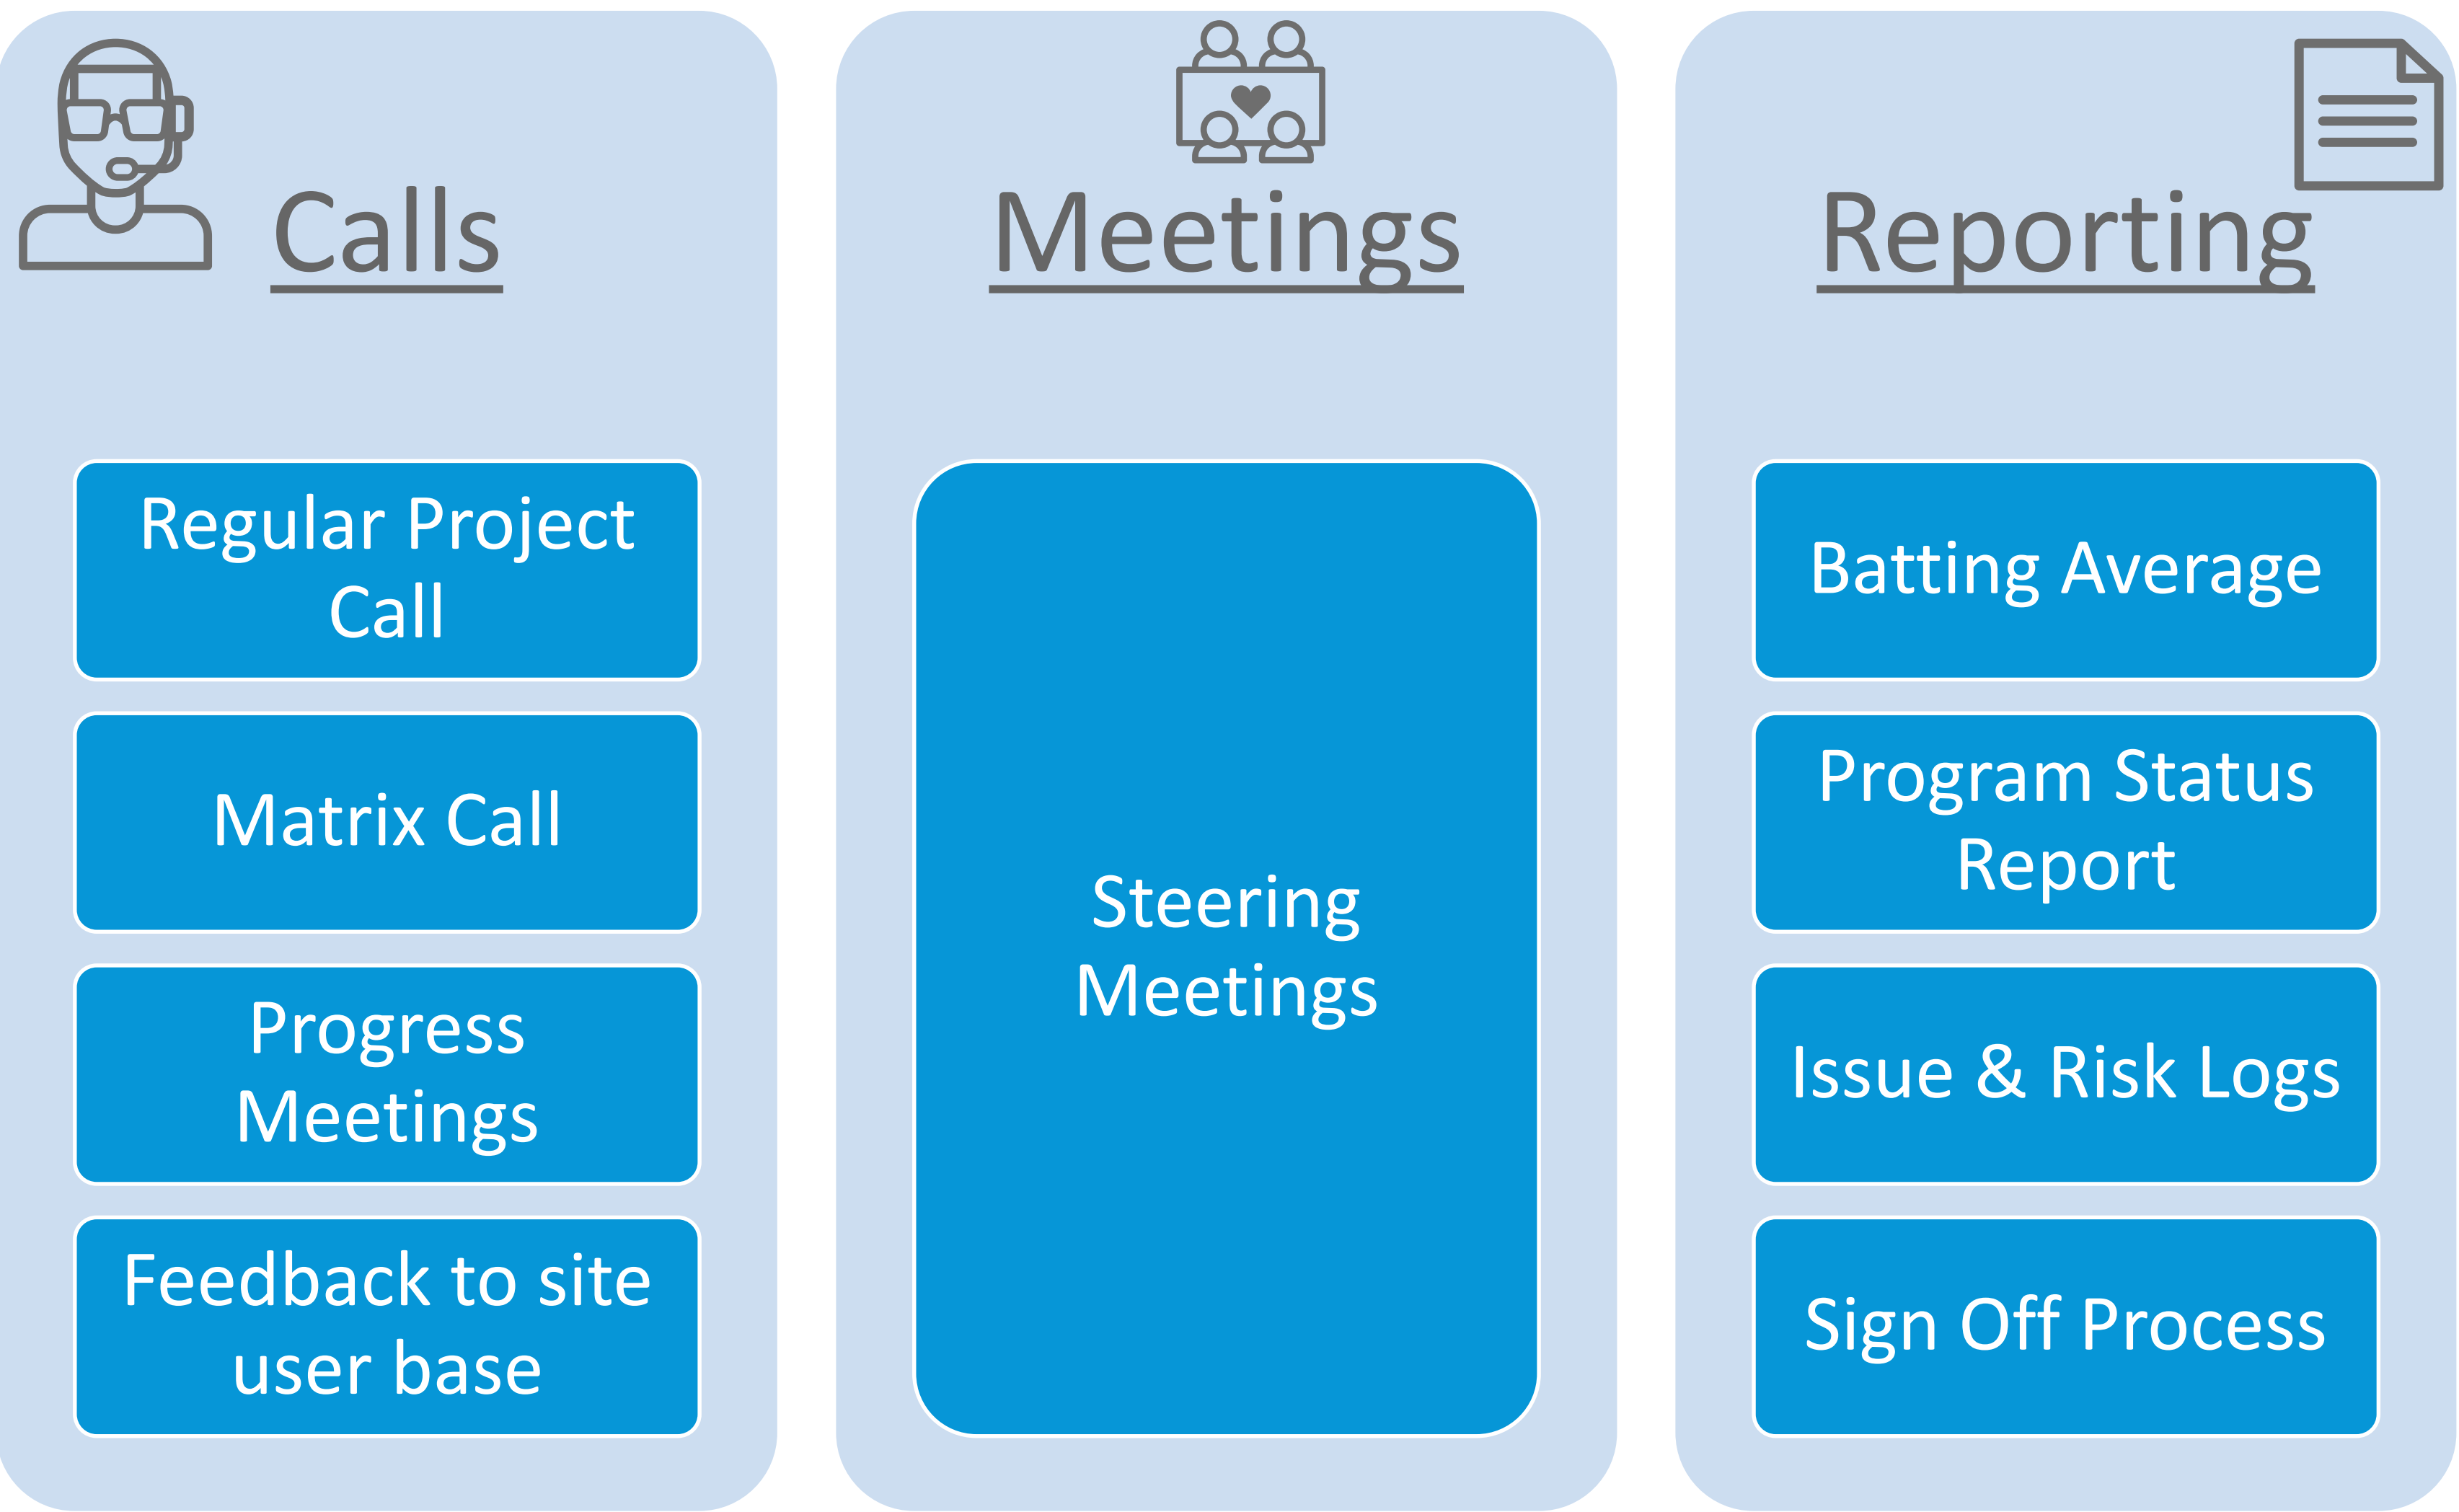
Calls

Regular Project Call

Matrix Call

Progress Meetings

Feedback to site user base

Meetings

Steering Meetings

Reporting

Batting Average

Program Status Report

Issue & Risk Logs

Sign Off Process